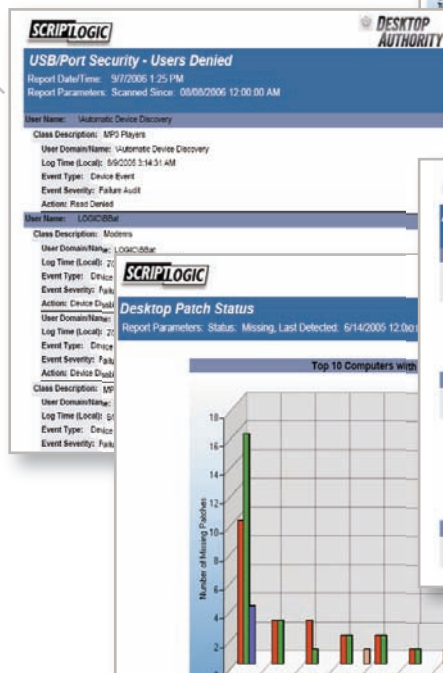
SCRIPTLOGIC

DESKTOP AUTHORITY

USB/Port Security - Users Denied

Report Date/Time: 9/7/2006 1:25 PM
Report Parameters: Scanned Since: 08/08/2006 12:00:00 AM

User Name: \Automatic Device Discovery
Class Description: MP3 Players
User Domain/Name: \Automatic Device Discovery
Log Time (Local): 8/9/2006 3:14:31 AM
Event Type: Device Event
Event Severity: Failure Audit
Action: Read Denied

User Name: LOGIC\BBat
Class Description: Modems
User Domain/Name: LOGIC\BBat
Log Time (Local): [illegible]
Event Type: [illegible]
Event Severity: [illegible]
Action: Device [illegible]
User Domain/Name: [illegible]
Log Time (Local): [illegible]
Event Type: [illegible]
Event Severity: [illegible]
Action: Device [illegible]
Class Description: MP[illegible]
User Domain/Name: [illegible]
Log Time (Local): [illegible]
Event Type: Device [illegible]
Event Severity: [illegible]

SCRIPTLOGIC

Desktop Patch Status

Report Parameters: Status: Missing, Last Detected: 6/14/2005 12:00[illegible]

Top 10 Computers with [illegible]

18
16
14
12
10
8
6
4
2

Number of Missing Patches